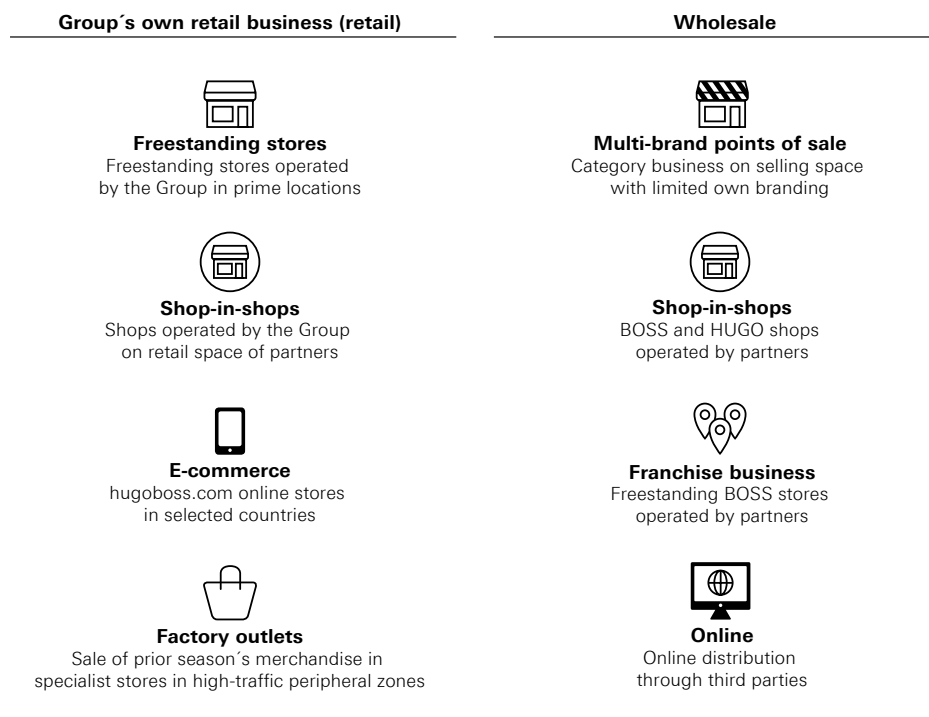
Group´s own retail business (retail)

Freestanding stores
Freestanding stores operated by the Group in prime locations

Shop-in-shops
Shops operated by the Group on retail space of partners

E-commerce
hugoboss.com online stores in selected countries

Factory outlets
Sale of prior season´s merchandise in specialist stores in high-traffic peripheral zones

Wholesale

Multi-brand points of sale
Category business on selling space with limited own branding

Shop-in-shops
BOSS and HUGO shops operated by partners

Franchise business
Freestanding BOSS stores operated by partners

Online
Online distribution through third parties